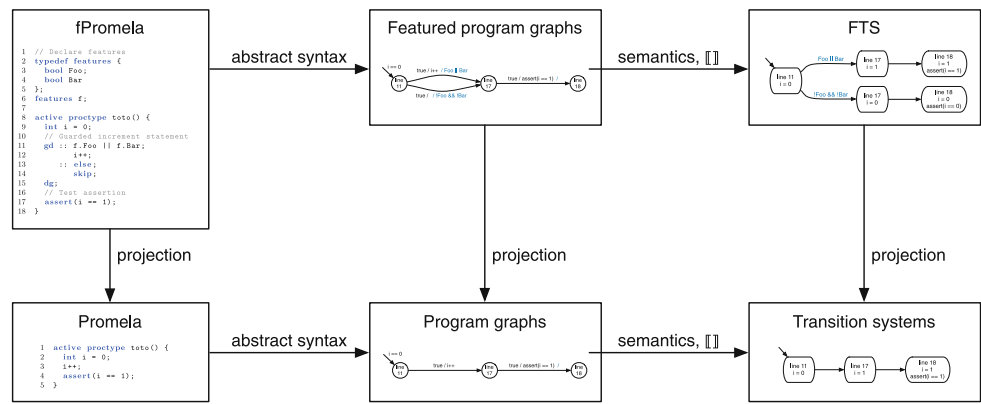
fPromela

1 // Declare features
2 typedef features {
3 bool Foo;
4 bool Bar
5 };
6 features f;
7
8 active proctype toto() {
9 int i = 0;
10 // Guarded increment statement
11 gd :: f.Foo || f.Bar;
12 i++;
13 :: else;
14 skip;
15 dg;
16 // Test assertion
17 assert(i == 1);
18 }

abstract syntax

Featured program graphs

i := 0
line 11
true / i++ / Foo || Bar
true / / !Foo && !Bar
line 17
true / assert(i == 1) /
line 18

semantics, [[ ]]

FTS

line 11
i = 0
Foo || Bar
line 17
i = 1
line 18
i = 1
assert(i == 1)
!Foo && !Bar
line 17
i = 0
line 18
i = 0
assert(i == 0)

projection

projection

projection

Promela

1 active proctype toto() {
2 int i = 0;
3 i++;
4 assert(i == 1);
5 }

abstract syntax

Program graphs

i := 0
line 11
true / i++
line 17
true / assert(i == 1)
line 18

semantics, [[ ]]

Transition systems

line 11
i = 0
line 17
i = 1
line 18
i = 1
assert(i == 1)